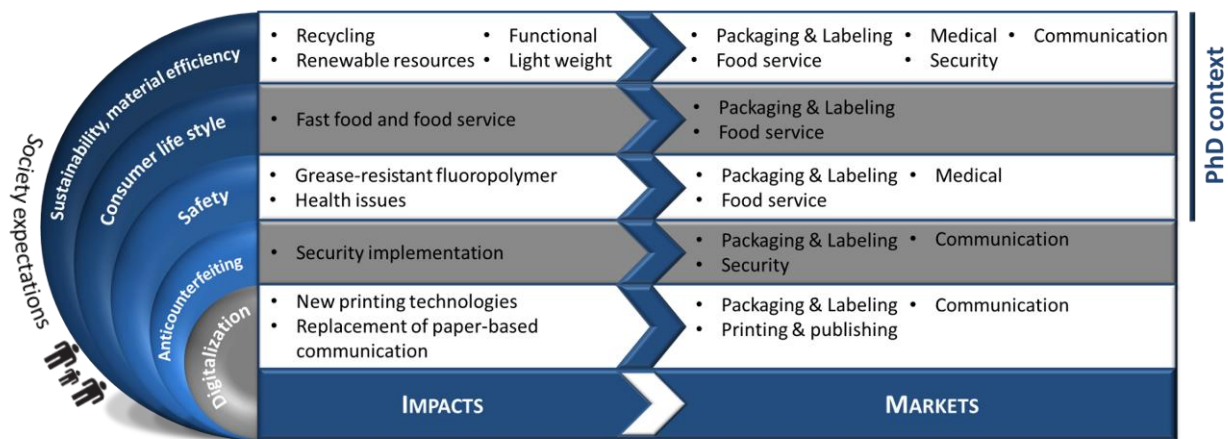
Society expectations

Sustainability, material efficiency
Consumer life style
Safety
Anticounterfeiting
Digitalization

| | | |
|---|---|---|
| Sustainability, material efficiency | • Recycling • Renewable resources • Functional • Light weight | • Packaging & Labeling • Food service • Medical • Security • Communication |
| Consumer life style | • Fast food and food service | • Packaging & Labeling • Food service |
| Safety | • Grease-resistant fluoropolymer • Health issues | • Packaging & Labeling • Food service • Medical |
| Anticounterfeiting | • Security implementation | • Packaging & Labeling • Security • Communication |
| Digitalization | • New printing technologies • Replacement of paper-based communication | • Packaging & Labeling • Printing & publishing • Communication |
| | IMPACTS | MARKETS |

PhD context